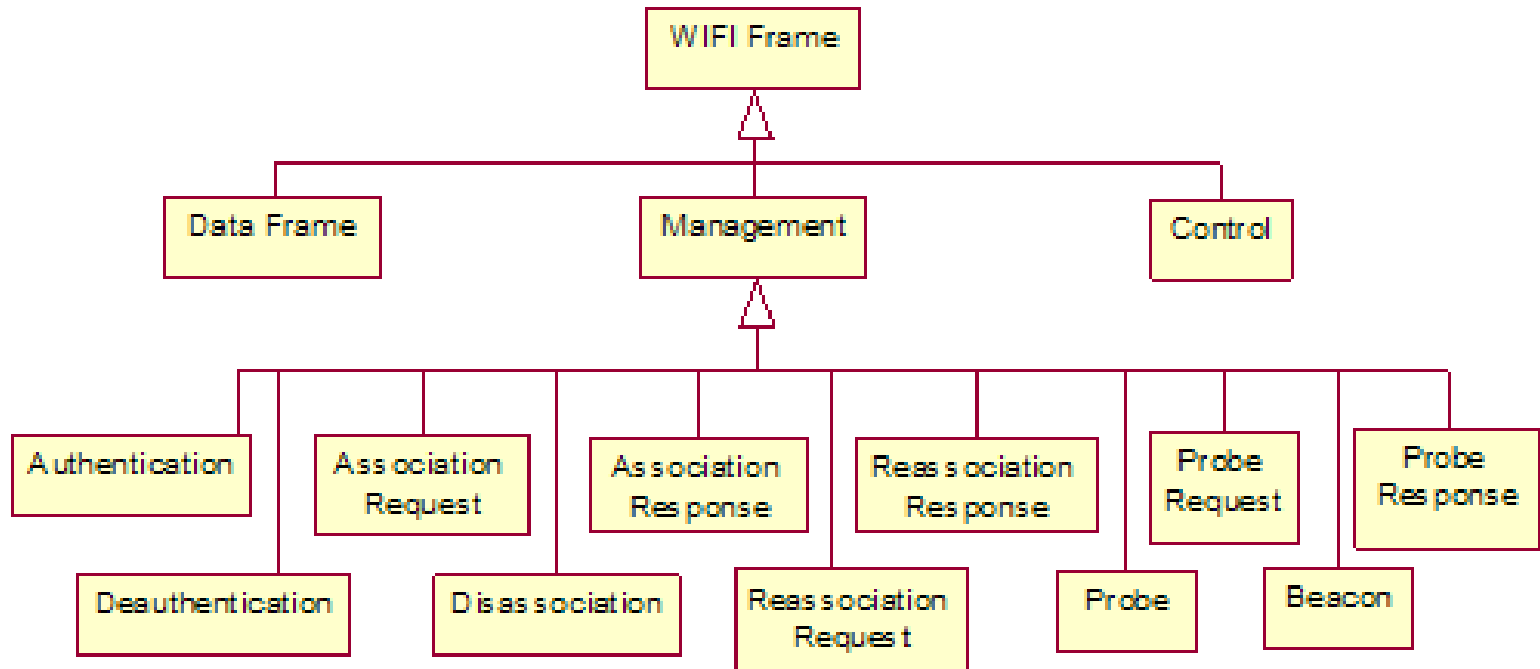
WIFI Frame

Data Frame

Management

Control

Authentication

Association Request

Association Response

Reassociation Response

Probe Request

Probe Response

Deauthentication

Disassociation

Reassociation Request

Probe

Beacon